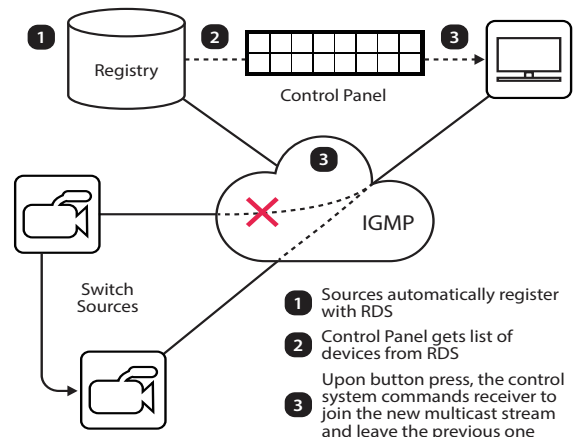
1

Registry

2

3

Control Panel

3

IGMP

Switch Sources

1 Sources automatically register with RDS

2 Control Panel gets list of devices from RDS

3 Upon button press, the control system commands receiver to join the new multicast stream and leave the previous one